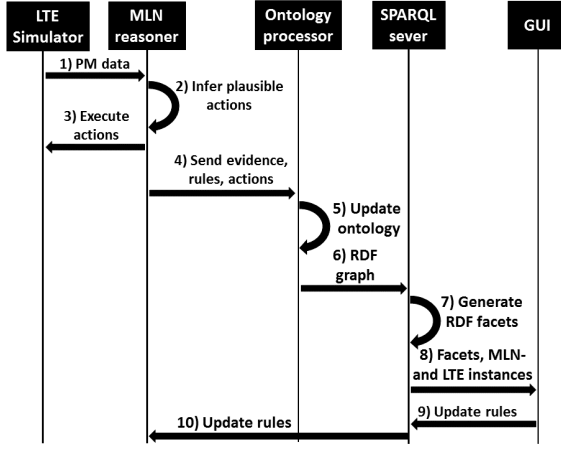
LTE Simulator

MLN reasoner

Ontology processor

SPARQL sever

GUI

1) PM data

2) Infer plausible actions

3) Execute actions

4) Send evidence, rules, actions

5) Update ontology

6) RDF graph

7) Generate RDF facets

8) Facets, MLN- and LTE instances

9) Update rules

10) Update rules